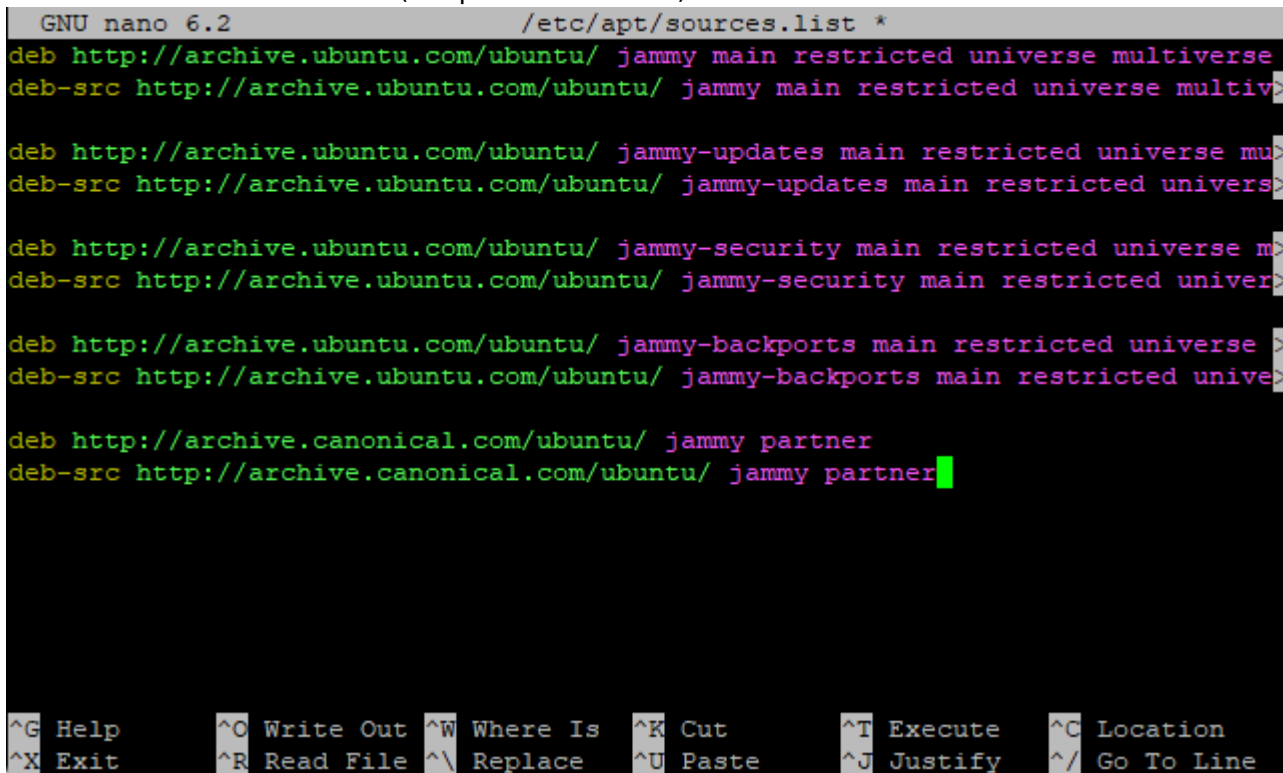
GNU nano 6.2 /etc/apt/sources.list *

deb http://archive.ubuntu.com/ubuntu/ jammy main restricted universe multiverse
deb-src http://archive.ubuntu.com/ubuntu/ jammy main restricted universe multiv>

deb http://archive.ubuntu.com/ubuntu/ jammy-updates main restricted universe mu>
deb-src http://archive.ubuntu.com/ubuntu/ jammy-updates main restricted univers>

deb http://archive.ubuntu.com/ubuntu/ jammy-security main restricted universe m>
deb-src http://archive.ubuntu.com/ubuntu/ jammy-security main restricted univer>

deb http://archive.ubuntu.com/ubuntu/ jammy-backports main restricted universe >
deb-src http://archive.ubuntu.com/ubuntu/ jammy-backports main restricted unive>

deb http://archive.canonical.com/ubuntu/ jammy partner
deb-src http://archive.canonical.com/ubuntu/ jammy partner

^G Help ^O Write Out ^W Where Is ^K Cut ^T Execute ^C Location
^X Exit ^R Read File ^\ Replace ^U Paste ^J Justify ^/ Go To Line